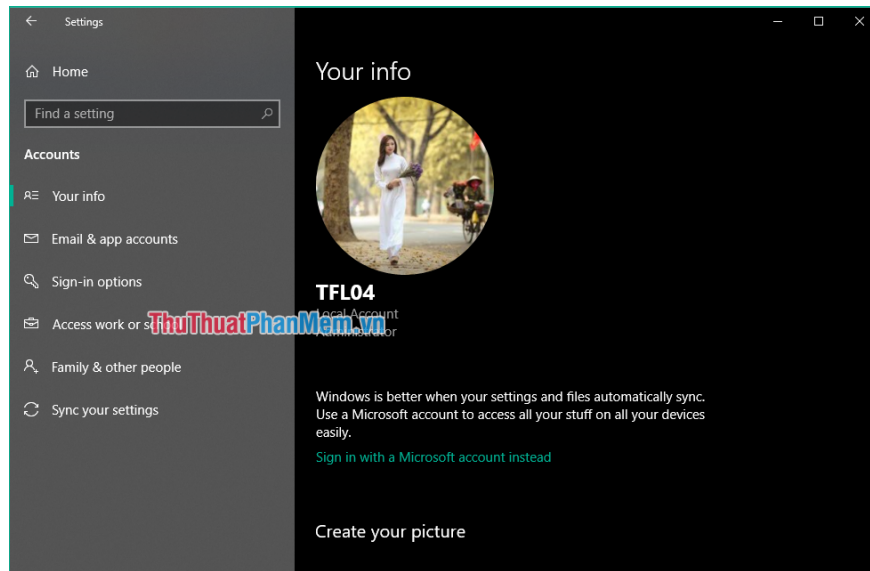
Settings

Home

Find a setting

Accounts

Your info

Email & app accounts

Sign-in options

Access work or s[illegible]

Family & other people

Sync your settings

ThuThuatPhanMem.vn

Your info

TFL04

Local Account

Administrator

Windows is better when your settings and files automatically sync. Use a Microsoft account to access all your stuff on all your devices easily.

Sign in with a Microsoft account instead

Create your picture